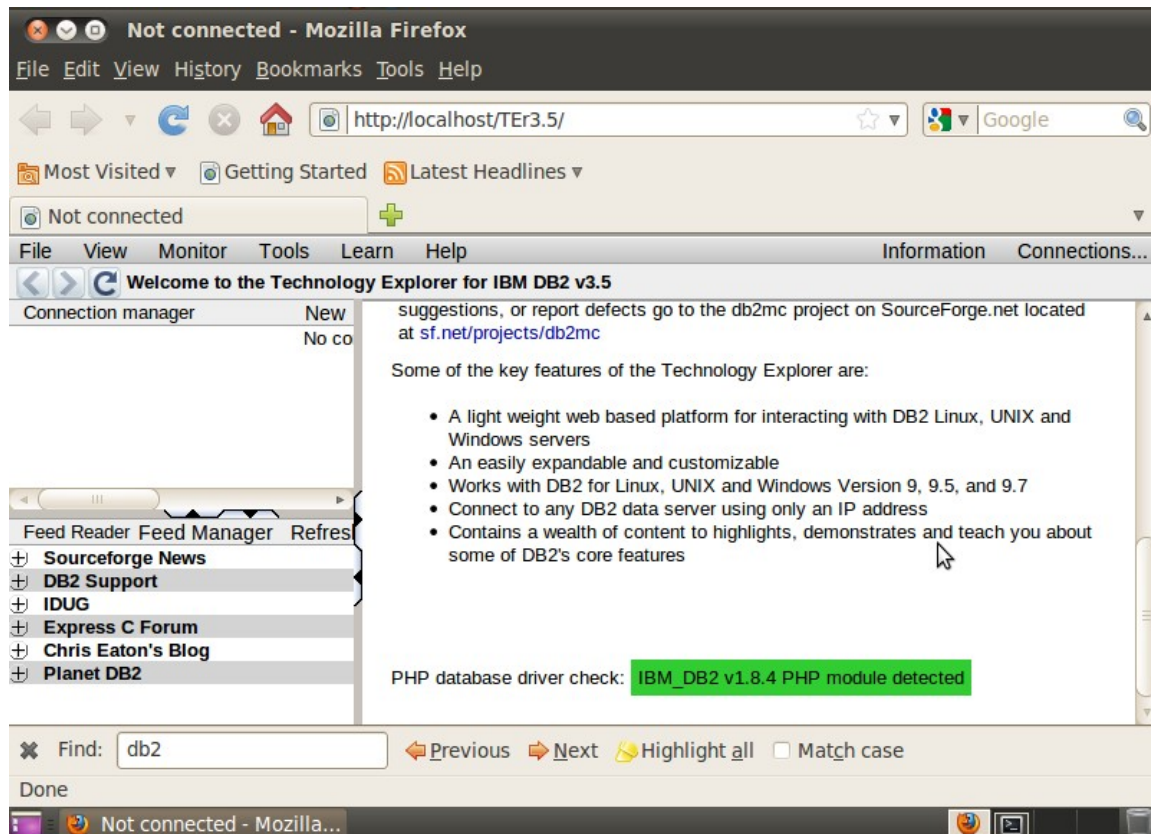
Not connected - Mozilla Firefox

File Edit View History Bookmarks Tools Help

http://localhost/TEr3.5/

Google

Most Visited ▾ Getting Started Latest Headlines ▾

Not connected

File View Monitor Tools Learn Help Information Connections...

Welcome to the Technology Explorer for IBM DB2 v3.5

Connection manager New
No co

suggestions, or report defects go to the db2mc project on SourceForge.net located at sf.net/projects/db2mc

Some of the key features of the Technology Explorer are:

- A light weight web based platform for interacting with DB2 Linux, UNIX and Windows servers
- An easily expandable and customizable
- Works with DB2 for Linux, UNIX and Windows Version 9, 9.5, and 9.7
- Connect to any DB2 data server using only an IP address
- Contains a wealth of content to highlights, demonstrates and teach you about some of DB2's core features

PHP database driver check: IBM_DB2 v1.8.4 PHP module detected

Feed Reader Feed Manager Refres

Sourceforge News
DB2 Support
IDUG
Express C Forum
Chris Eaton's Blog
Planet DB2

Find: db2 Previous Next Highlight all Match case

Done

Not connected - Mozilla...